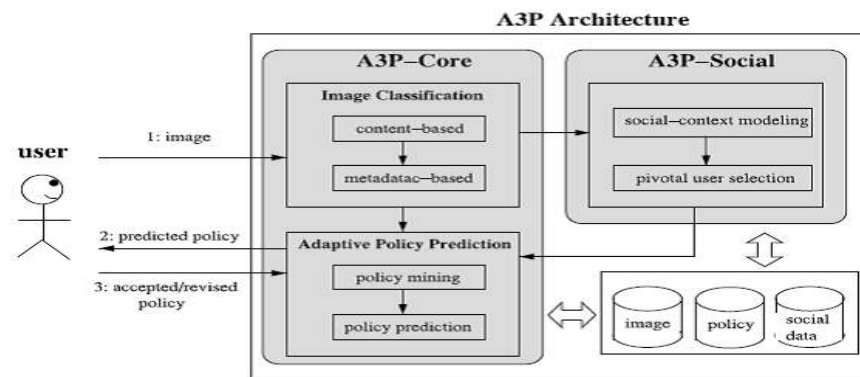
A3P Architecture

user

1: image

2: predicted policy

3: accepted/revised policy

A3P−Core

Image Classification

content−based

metadatac−based

Adaptive Policy Prediction

policy mining

policy prediction

A3P−Social

social−context modeling

pivotal user selection

image

policy

social data